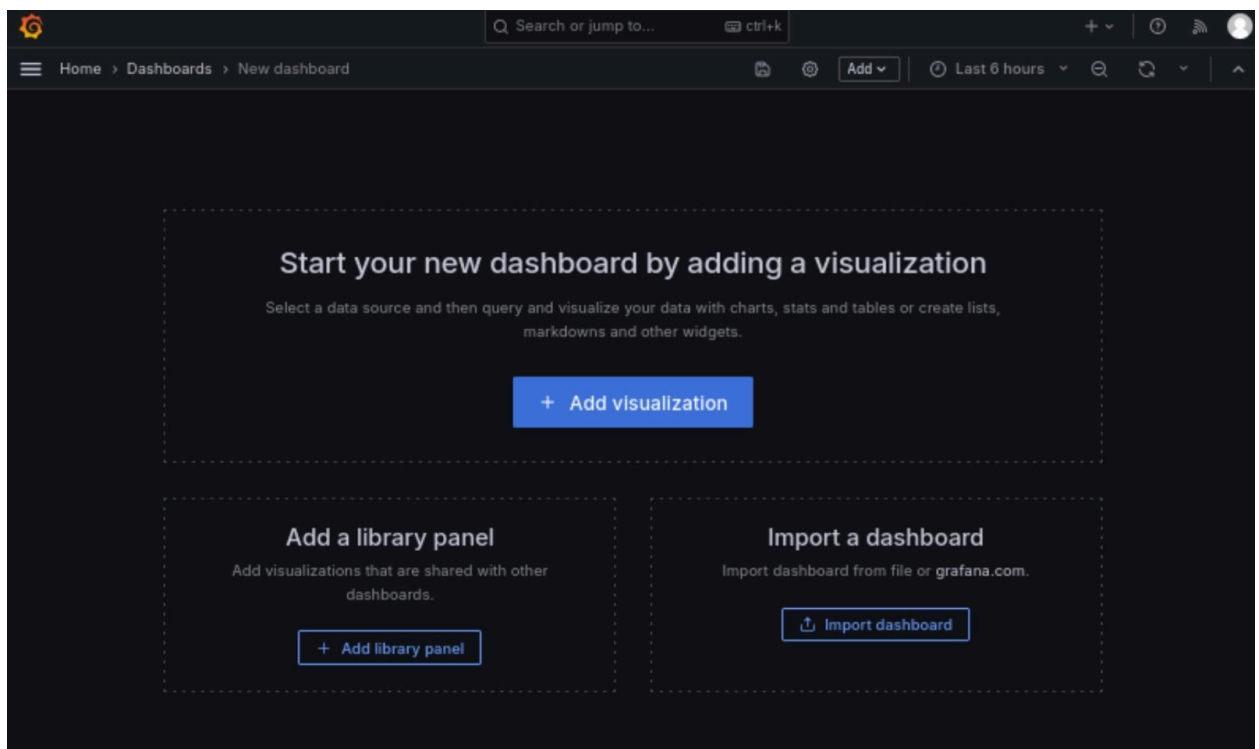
Search or jump to... ctrl+k

Home › Dashboards › New dashboard

Add

Last 6 hours

Start your new dashboard by adding a visualization

Select a data source and then query and visualize your data with charts, stats and tables or create lists, markdowns and other widgets.

+ Add visualization

Add a library panel

Add visualizations that are shared with other dashboards.

+ Add library panel

Import a dashboard

Import dashboard from file or grafana.com.

Import dashboard